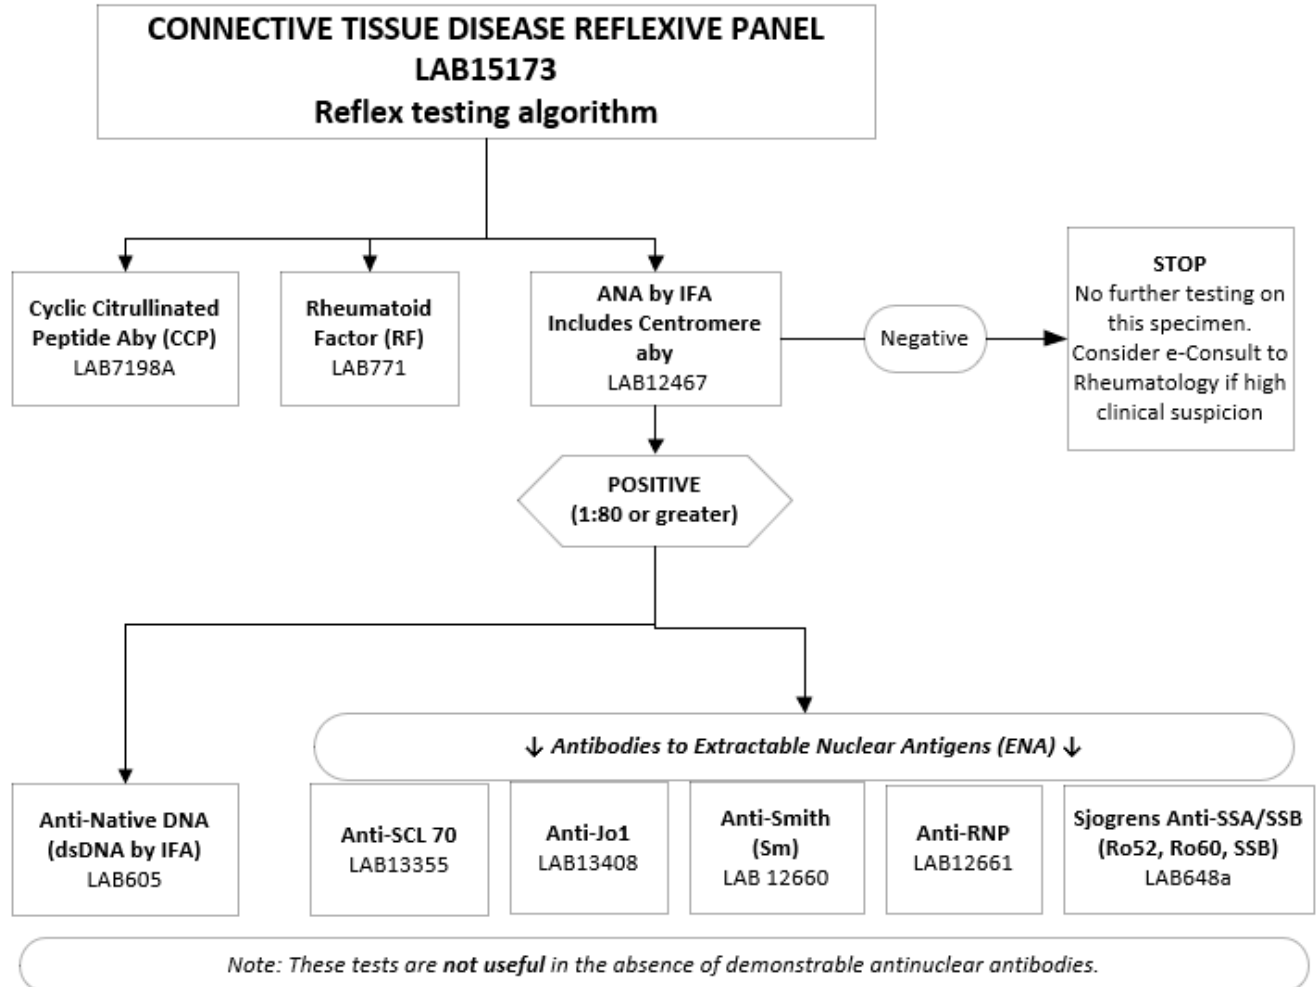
CONNECTIVE TISSUE DISEASE REFLEXIVE PANEL
LAB15173
Reflex testing algorithm

Cyclic Citrullinated Peptide Aby (CCP)
LAB7198A

Rheumatoid Factor (RF)
LAB771

ANA by IFA Includes Centromere aby
LAB12467

Negative

STOP
No further testing on this specimen. Consider e-Consult to Rheumatology if high clinical suspicion

POSITIVE
(1:80 or greater)

↓ Antibodies to Extractable Nuclear Antigens (ENA) ↓

Anti-Native DNA (dsDNA by IFA)
LAB605

Anti-SCL 70
LAB13355

Anti-Jo1
LAB13408

Anti-Smith (Sm)
LAB 12660

Anti-RNP
LAB12661

Sjogrens Anti-SSA/SSB (Ro52, Ro60, SSB)
LAB648a

Note: These tests are not useful in the absence of demonstrable antinuclear antibodies.